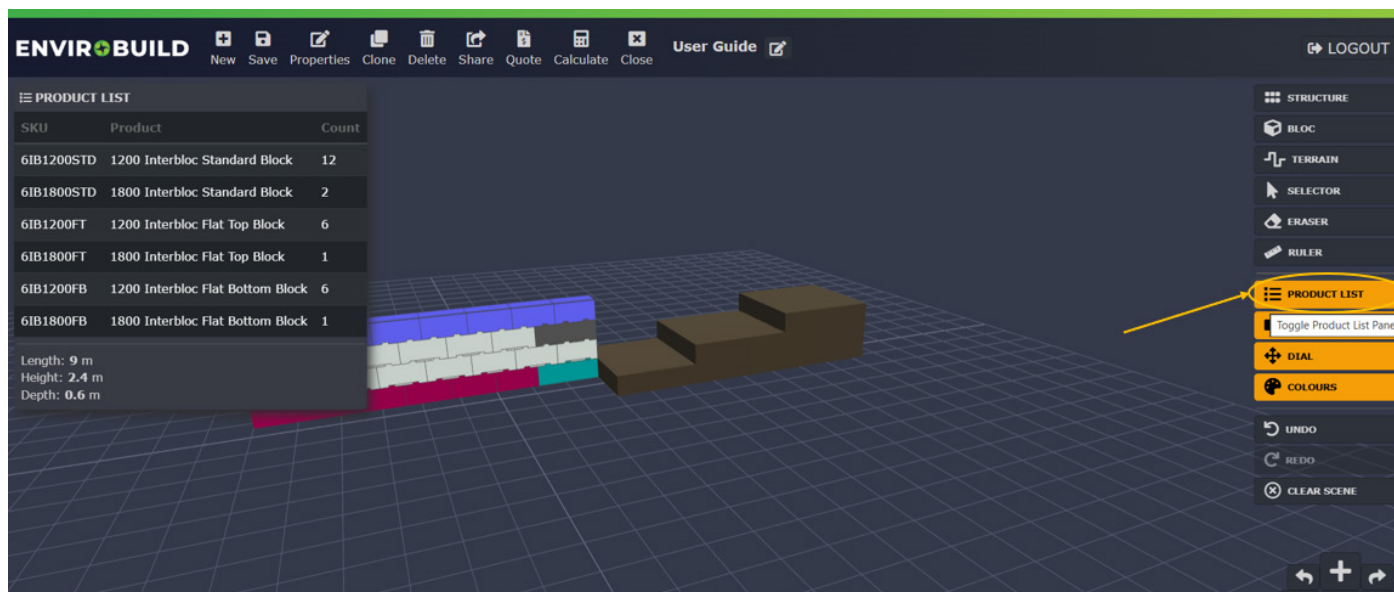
ENVIROBUILD New Save Properties Clone Delete Share Quote Calculate Close User Guide LOGOUT

PRODUCT LIST

| SKU | Product | Count |
|---|---|---|
| 6IB1200STD | 1200 Interbloc Standard Block | 12 |
| 6IB1800STD | 1800 Interbloc Standard Block | 2 |
| 6IB1200FT | 1200 Interbloc Flat Top Block | 6 |
| 6IB1800FT | 1800 Interbloc Flat Top Block | 1 |
| 6IB1200FB | 1200 Interbloc Flat Bottom Block | 6 |
| 6IB1800FB | 1800 Interbloc Flat Bottom Block | 1 |

Length: 9 m
Height: 2.4 m
Depth: 0.6 m

STRUCTURE
BLOC
TERRAIN
SELECTOR
ERASER
RULER
PRODUCT LIST
Toggle Product List Pane
DIAL
COLOURS
UNDO
REDO
CLEAR SCENE